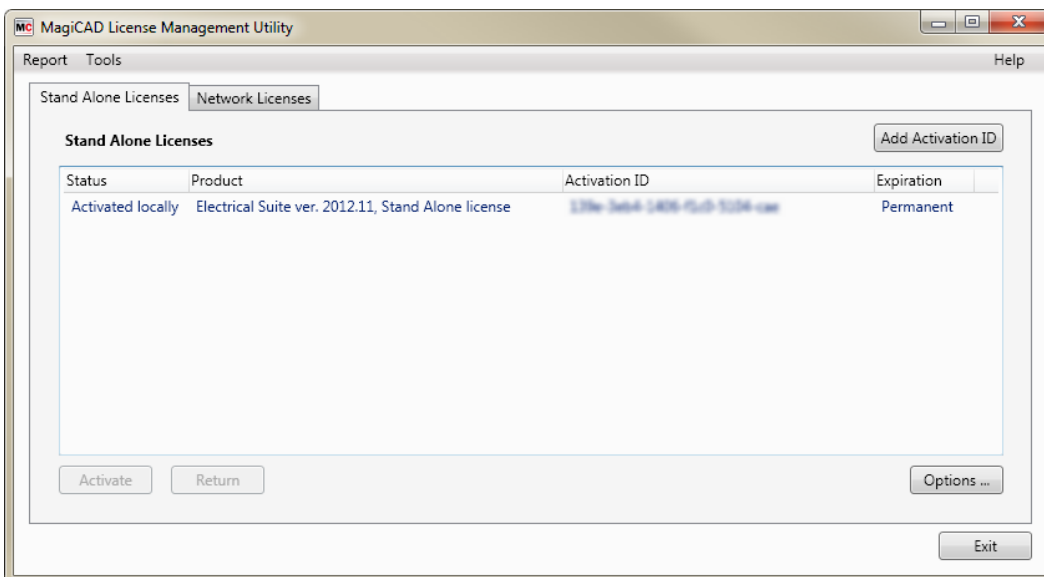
MC MagiCAD License Management Utility

Report Tools Help

Stand Alone Licenses | Network Licenses

Stand Alone Licenses

Add Activation ID

| Status | Product | Activation ID | Expiration |
|---|---|---|---|
| Activated locally | Electrical Suite ver. 2012.11, Stand Alone license | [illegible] | Permanent |

Activate Return Options ...

Exit